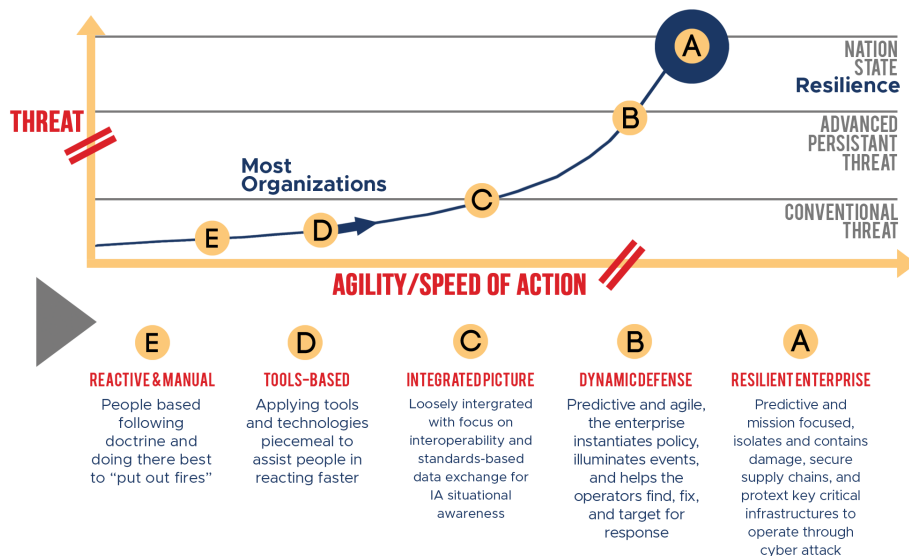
THREAT

NATION STATE
Resilience

ADVANCED PERSISTANT THREAT

CONVENTIONAL THREAT

Most Organizations

A
B
C
D
E

AGILITY/SPEED OF ACTION

E
REACTIVE & MANUAL
People based following doctrine and doing there best to "put out fires"

D
TOOLS-BASED
Applying tools and technologies piecemeal to assist people in reacting faster

C
INTEGRATED PICTURE
Loosely intergrated with focus on interoperability and standards-based data exchange for IA situational awareness

B
DYNAMIC DEFENSE
Predictive and agile, the enterprise instantiates policy, illuminates events, and helps the operators find, fix, and target for response

A
RESILIENT ENTERPRISE
Predictive and mission focused, isolates and contains damage, secure supply chains, and protext key critical infrastructures to operate through cyber attack